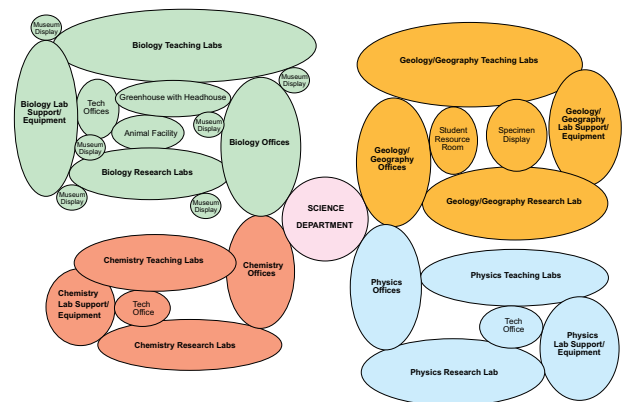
Museum Display

Biology Teaching Labs

Biology Lab Support/ Equipment

Tech Offices

Greenhouse with Headhouse

Museum Display

Animal Facility

Museum Display

Museum Display

Biology Offices

Biology Research Labs

Museum Display

Museum Display

Geology/Geography Teaching Labs

Geology/ Geography Offices

Student Resource Room

Specimen Display

Geology/ Geography Lab Support/ Equipment

Geology/Geography Research Lab

SCIENCE DEPARTMENT

Chemistry Teaching Labs

Chemistry Offices

Chemistry Lab Support/ Equipment

Tech Office

Chemistry Research Labs

Physics Offices

Physics Teaching Labs

Tech Office

Physics Lab Support/ Equipment

Physics Research Lab